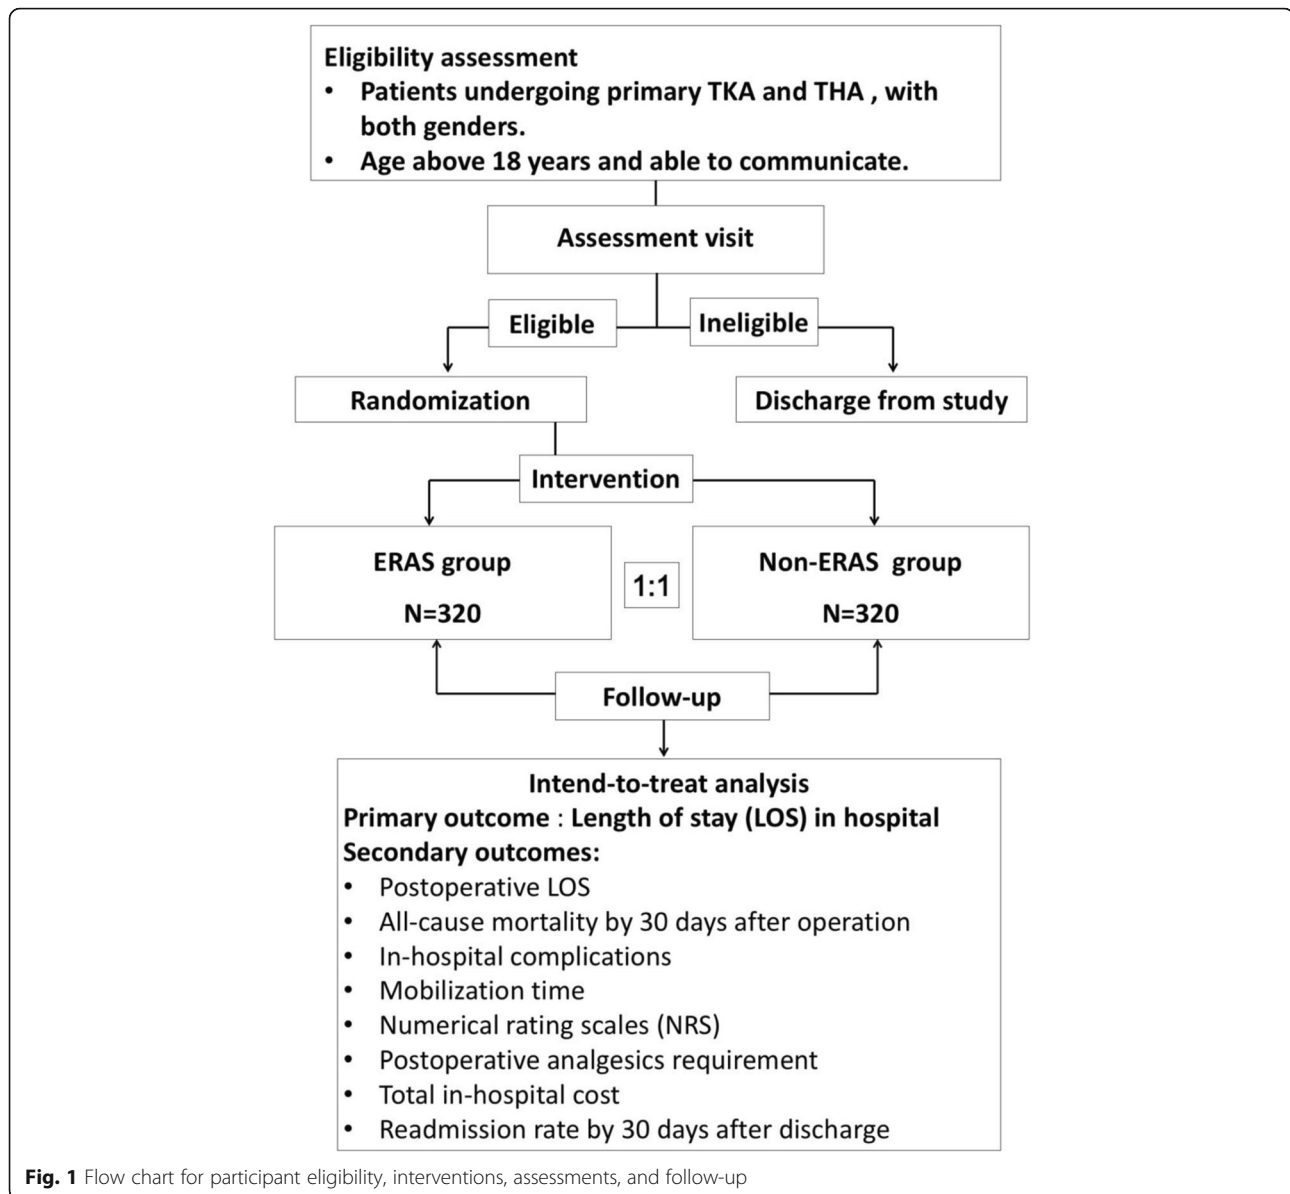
Eligibility assessment
• Patients undergoing primary TKA and THA , with both genders.
• Age above 18 years and able to communicate.

Assessment visit

Eligible

Ineligible

Randomization

Discharge from study

Intervention

ERAS group
N=320

1:1

Non-ERAS group
N=320

Follow-up

Intend-to-treat analysis
Primary outcome : Length of stay (LOS) in hospital
Secondary outcomes:
• Postoperative LOS
• All-cause mortality by 30 days after operation
• In-hospital complications
• Mobilization time
• Numerical rating scales (NRS)
• Postoperative analgesics requirement
• Total in-hospital cost
• Readmission rate by 30 days after discharge

Fig. 1 Flow chart for participant eligibility, interventions, assessments, and follow-up